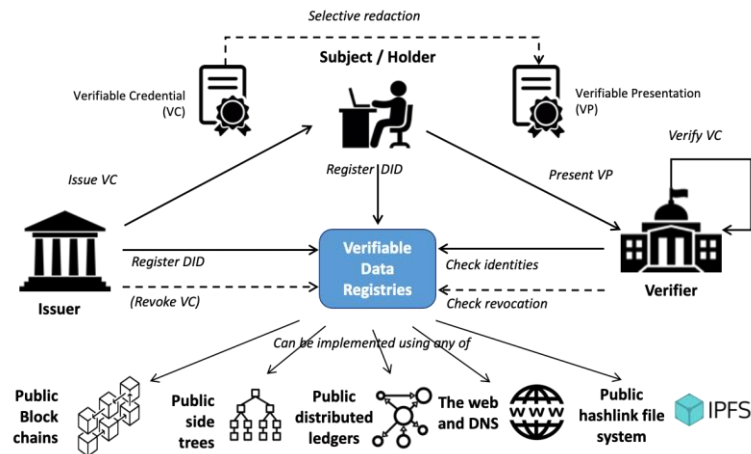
Selective redaction

Subject / Holder

Verifiable Credential (VC)

Verifiable Presentation (VP)

Verify VC

Issue VC

Register DID

Present VP

Verifiable Data Registries

Register DID

Check identities

Issuer

(Revoke VC)

Check revocation

Verifier

Can be implemented using any of

Public Block chains

Public side trees

Public distributed ledgers

The web and DNS

WWW

Public hashlink file system

IPFS